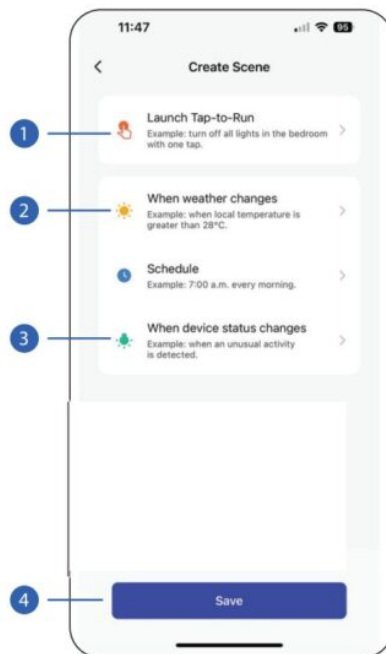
11:47

95

<

Create Scene

1

Launch Tap-to-Run
Example: turn off all lights in the bedroom with one tap.

>

2

When weather changes
Example: when local temperature is greater than 28°C.

>

Schedule
Example: 7:00 a.m. every morning.

>

3

When device status changes
Example: when an unusual activity is detected.

>

4

Save